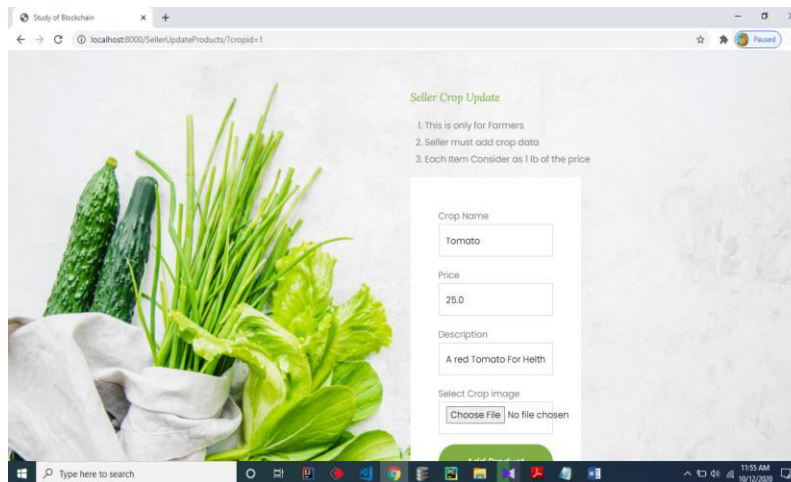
Study of Blockchain

localhost:8000/SellerUpdateProducts/?cropid=1

Paused

Seller Crop Update

1. This is only for Farmers
2. Seller must add crop data
3. Each Item Consider as 1 lb of the price

Crop Name

Tomato

Price

25.0

Description

A red Tomato For Helth

Select Crop image

Choose File No file chosen

Add Product

Type here to search

11:55 AM
10/12/2020